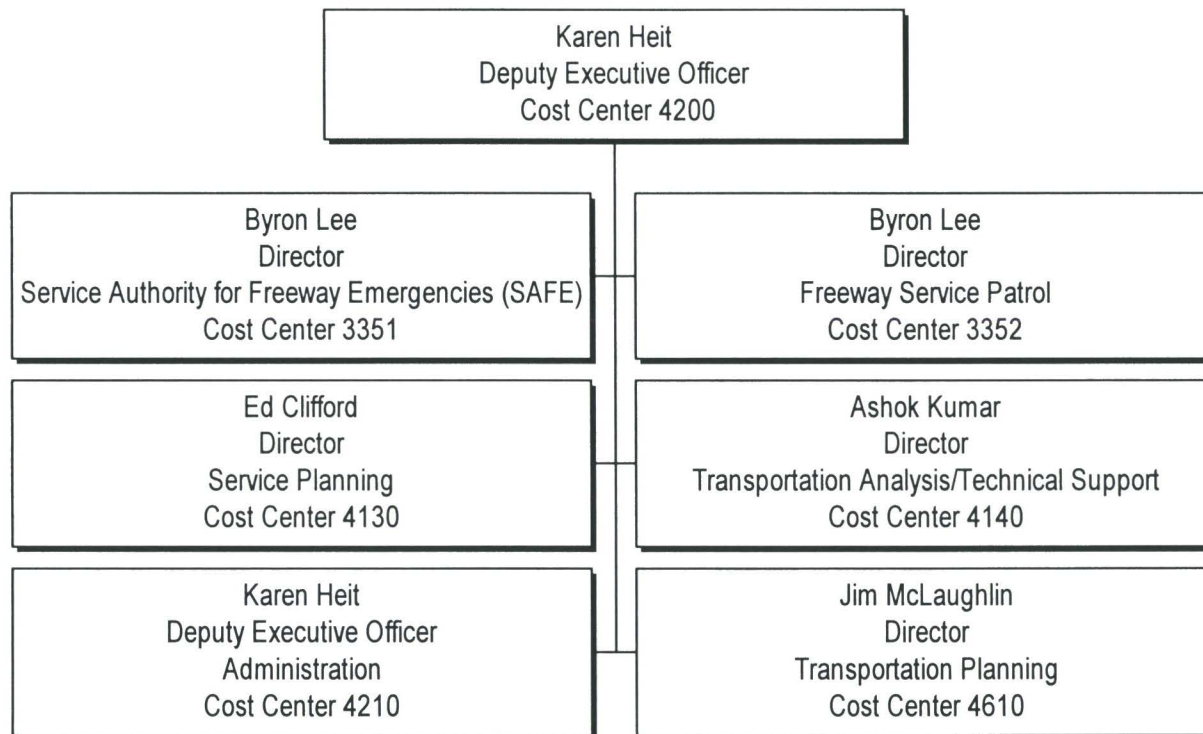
Karen Heit
Deputy Executive Officer
Cost Center 4200

Byron Lee
Director
Service Authority for Freeway Emergencies (SAFE)
Cost Center 3351

Byron Lee
Director
Freeway Service Patrol
Cost Center 3352

Ed Clifford
Director
Service Planning
Cost Center 4130

Ashok Kumar
Director
Transportation Analysis/Technical Support
Cost Center 4140

Karen Heit
Deputy Executive Officer
Administration
Cost Center 4210

Jim McLaughlin
Director
Transportation Planning
Cost Center 4610